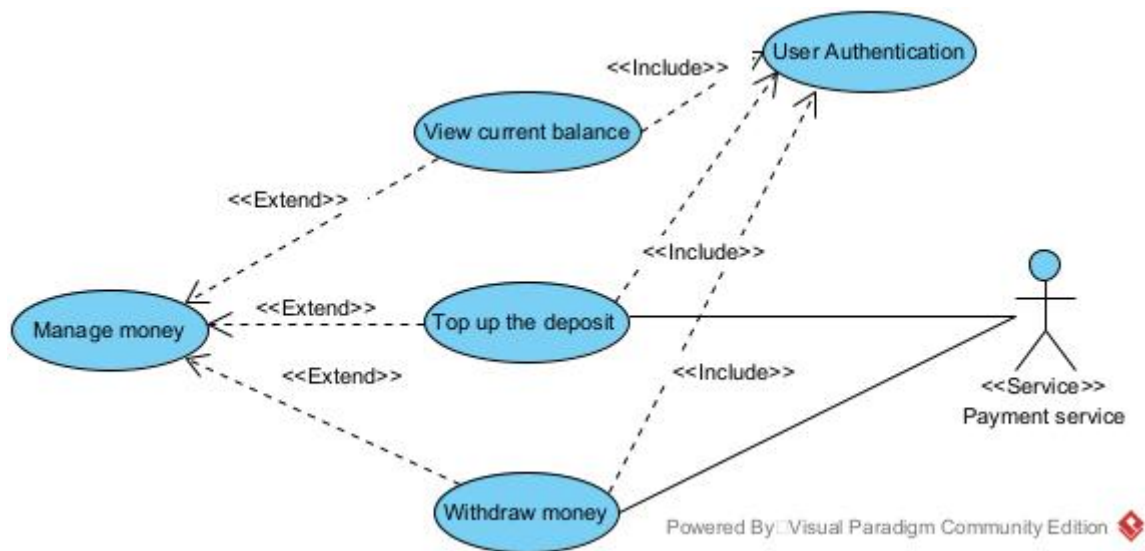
User Authentication

<<Include>>

View current balance

<<Extend>>

<<Include>>

Manage money

<<Extend>>

Top up the deposit

<<Extend>>

<<Include>>

<<Service>>
Payment service

Withdraw money

Powered By□Visual Paradigm Community Edition